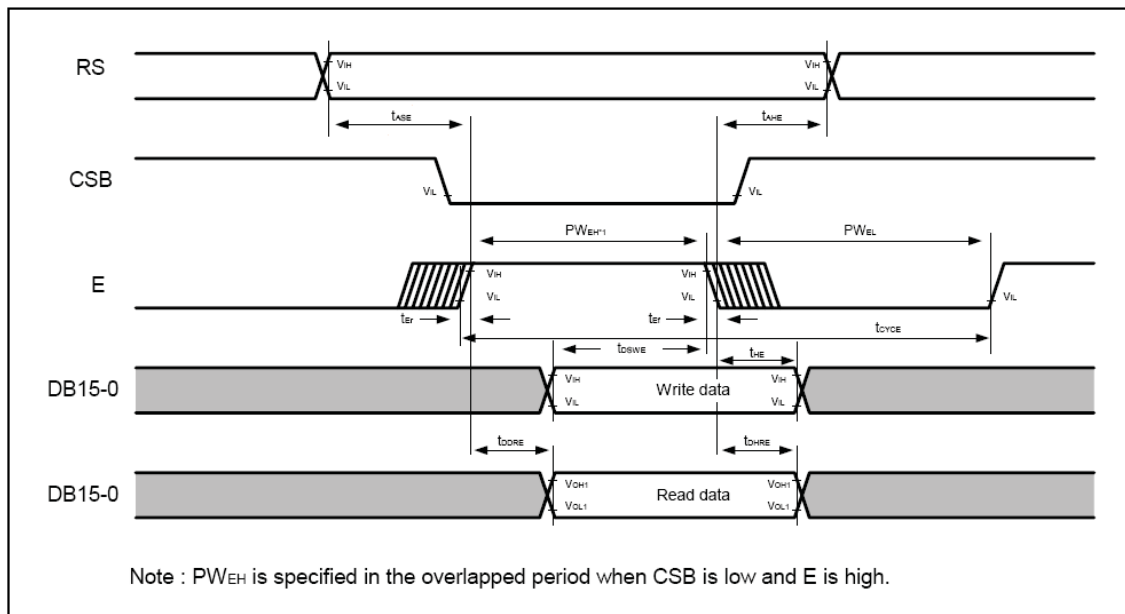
RS

$V_{IH}$

$V_{IL}$

$V_{IH}$

$V_{IL}$

$t_{ASE}$

$t_{AHE}$

CSB

$V_{IL}$

$V_{IL}$

$PW_{EH^{*}1}$

$PW_{EL}$

E

$V_{IH}$

$V_{IL}$

$V_{IH}$

$V_{IL}$

$V_{IL}$

$t_{Er}$

$t_{Ef}$

$t_{CYCE}$

$t_{DSWE}$

$t_{HE}$

DB15-0

$V_{IH}$

$V_{IL}$

Write data

$V_{IH}$

$V_{IL}$

$t_{DDRE}$

$t_{DHRE}$

DB15-0

$V_{OH1}$

$V_{OL1}$

Read data

$V_{OH1}$

$V_{OL1}$

Note : $PW_{EH}$ is specified in the overlapped period when CSB is low and E is high.